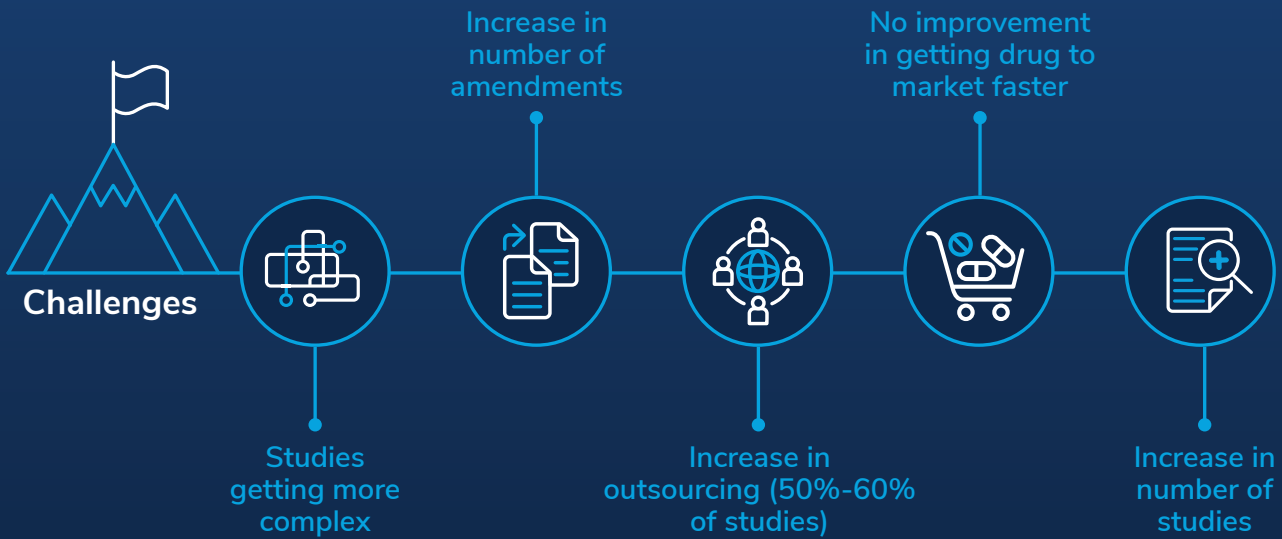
Challenges

Studies getting more complex

Increase in number of amendments

Increase in outsourcing (50%-60% of studies)

No improvement in getting drug to market faster

Increase in number of studies